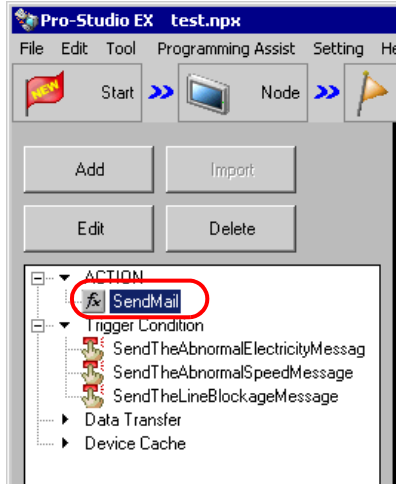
Pro-Studio EX test.npx

File Edit Tool Programming Assist Setting He

NEW Start Node

Add Import

Edit Delete

ACTION
SendMail
Trigger Condition
SendTheAbnormalElectricityMessag
SendTheAbnormalSpeedMessage
SendTheLineBlockageMessage
Data Transfer
Device Cache